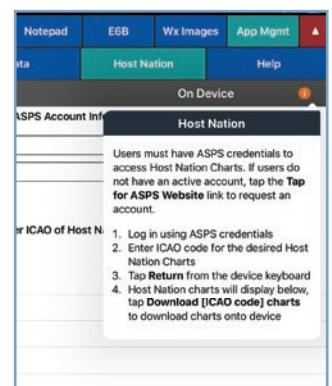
Notepad | E6B | Wx Images | App Mgmt

ata | Host Nation | Help

On Device

ASPS Account Inf

er ICAO of Host N

Host Nation

Users must have ASPS credentials to access Host Nation Charts. If users do not have an active account, tap the Tap for ASPS Website link to request an account.

1. Log in using ASPS credentials
2. Enter ICAO code for the desired Host Nation Charts
3. Tap Return from the device keyboard
4. Host Nation charts will display below, tap Download [ICAO code] charts to download charts onto device